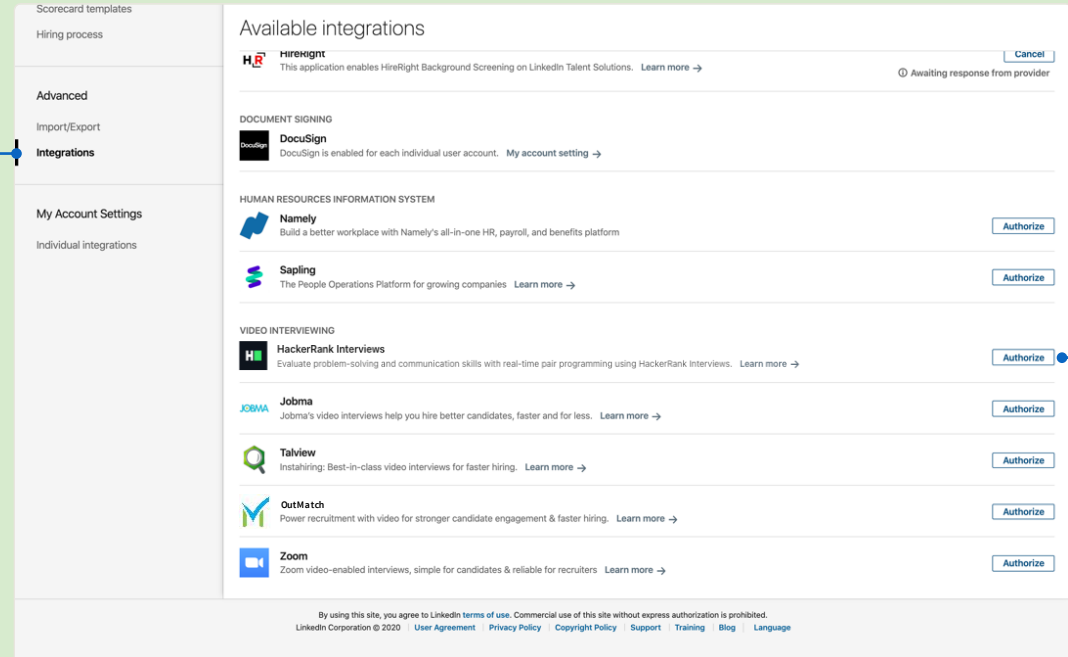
Scorecard templates
Hiring process

Advanced
Import/Export
Integrations

My Account Settings
Individual integrations

Available integrations

HireRight
This application enables HireRight Background Screening on LinkedIn Talent Solutions. Learn more →
Cancel
Awaiting response from provider

DOCUMENT SIGNING

DocuSign
DocuSign
DocuSign is enabled for each individual user account. My account setting →

HUMAN RESOURCES INFORMATION SYSTEM

Namely
Build a better workplace with Namely's all-in-one HR, payroll, and benefits platform
Authorize

Sapling
The People Operations Platform for growing companies Learn more →
Authorize

VIDEO INTERVIEWING

HackerRank Interviews
Evaluate problem-solving and communication skills with real-time pair programming using HackerRank Interviews. Learn more →
Authorize

JOBMA
Jobma
Jobma's video interviews help you hire better candidates, faster and for less. Learn more →
Authorize

Talview
Instahiring: Best-in-class video interviews for faster hiring. Learn more →
Authorize

OutMatch
Power recruitment with video for stronger candidate engagement & faster hiring. Learn more →
Authorize

Zoom
Zoom video-enabled interviews, simple for candidates & reliable for recruiters Learn more →
Authorize

By using this site, you agree to LinkedIn terms of use. Commercial use of this site without express authorization is prohibited.
LinkedIn Corporation © 2020 | User Agreement | Privacy Policy | Copyright Policy | Support | Training | Blog | Language